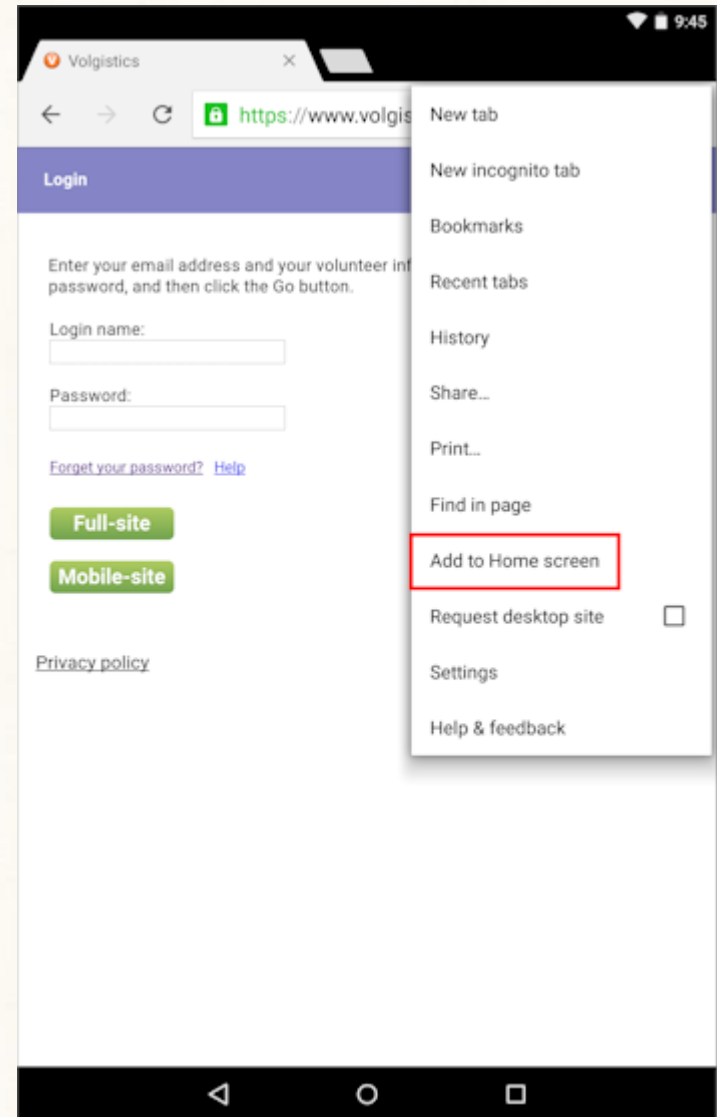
9:45

Volgistics

https://www.volgis

Login

Enter your email address and your volunteer inf password, and then click the Go button.

Login name:

Password:

Forget your password? Help

Full-site

Mobile-site

Privacy policy

New tab

New incognito tab

Bookmarks

Recent tabs

History

Share...

Print...

Find in page

Add to Home screen

Request desktop site

Settings

Help & feedback